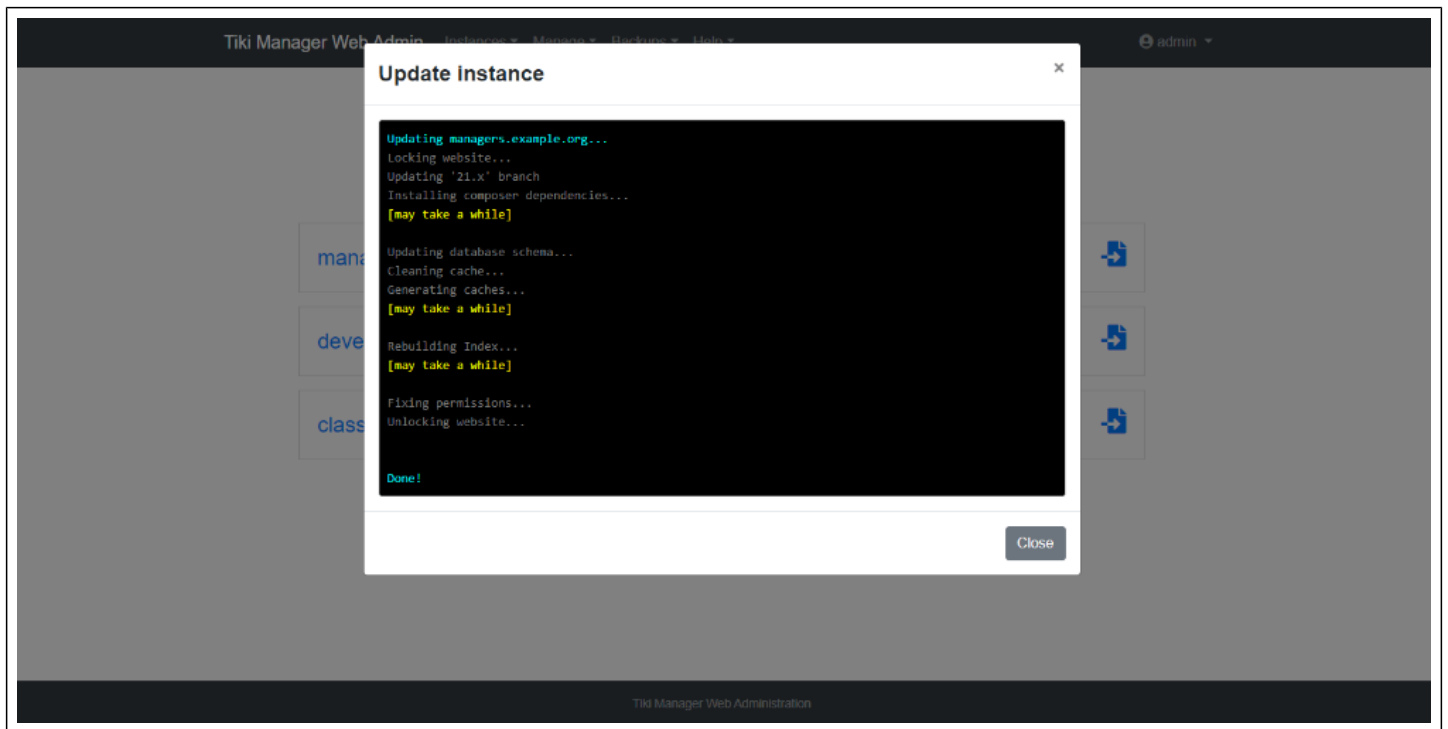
Tiki Manager Web Admin Instances ▾ Manage ▾ Backups ▾ Help ▾

admin ▾

Update instance

×

Updating managers.example.org...
Locking website...
Updating '21.x' branch
Installing composer dependencies...
[may take a while]

Updating database schema...
Cleaning cache...
Generating caches...
[may take a while]

Rebuilding Index...
[may take a while]

Fixing permissions...
Unlocking website...

Done!

Close

mana

deve

class

Tiki Manager Web Administration